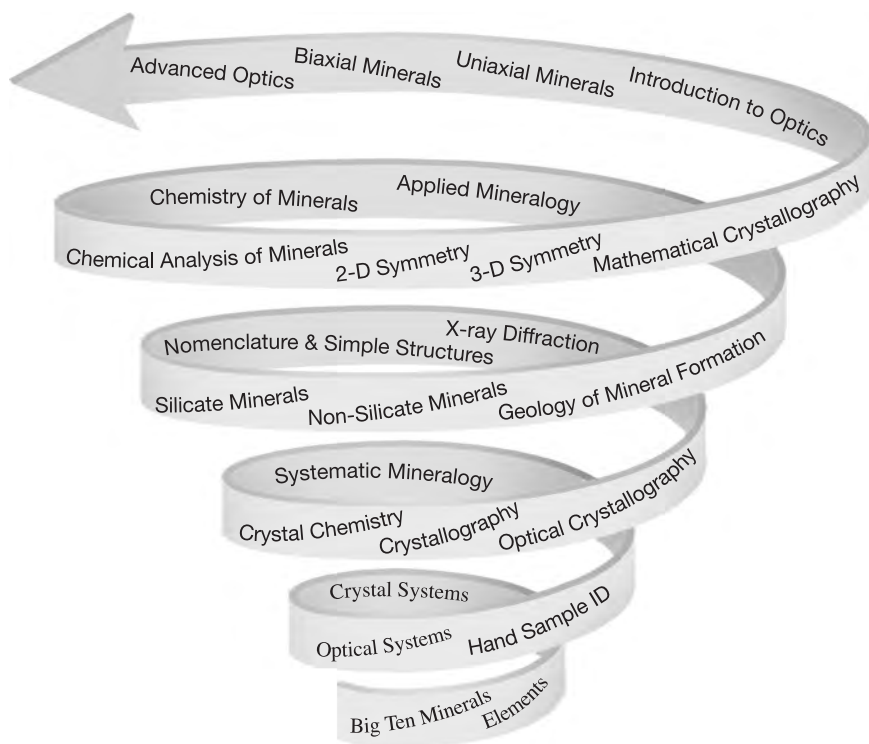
Advanced Optics Biaxial Minerals Uniaxial Minerals Introduction to Optics

Chemistry of Minerals Applied Mineralogy

Chemical Analysis of Minerals 2-D Symmetry 3-D Symmetry Mathematical Crystallography

Nomenclature & Simple Structures X-ray Diffraction

Silicate Minerals Non-Silicate Minerals Geology of Mineral Formation

Systematic Mineralogy

Crystal Chemistry Crystallography Optical Crystallography

Crystal Systems

Optical Systems Hand Sample ID

Big Ten Minerals Elements